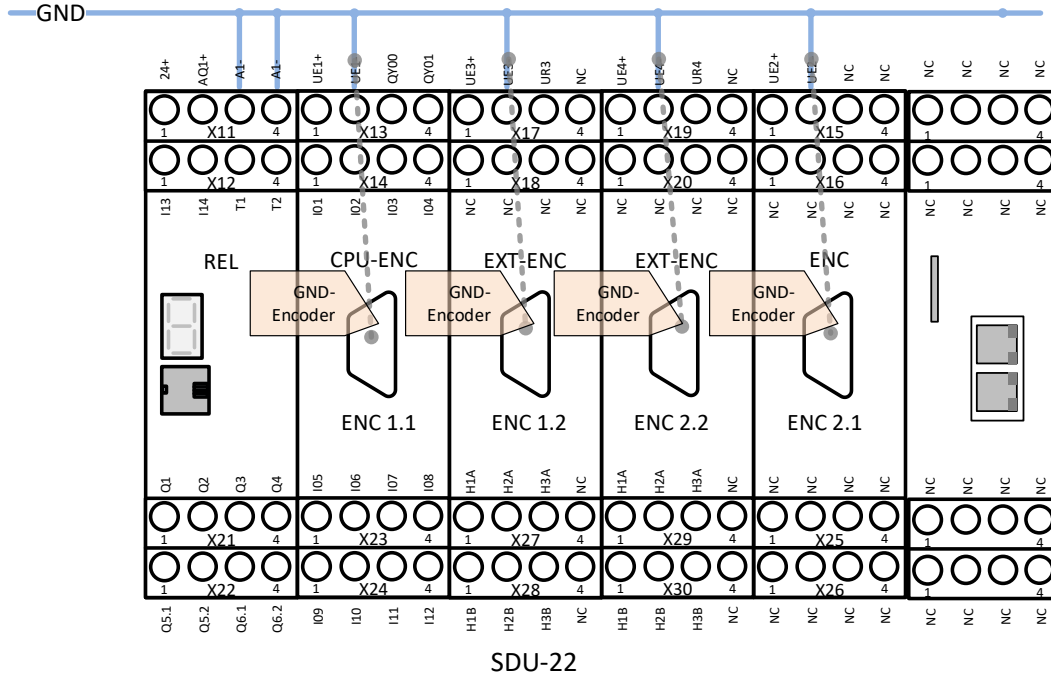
GND

24+ AQ1+ A1- A1- UE1+ UE1 QY00 QY01 UE3+ UE3 UR3 NC UE4+ UE4 UR4 NC UE2+ UE2 NC NC NC NC NC NC

1 X11 4 1 X13 4 1 X17 4 1 X19 4 1 X15 4 1 4
1 X12 4 1 X14 4 1 X18 4 1 X20 4 1 X16 4 1 4

I13 I14 T1 T2 I01 I02 I03 I04 NC NC NC NC NC NC NC NC NC NC NC NC NC NC NC NC

REL

CPU-ENC

EXT-ENC

EXT-ENC

ENC

GND-Encoder

GND-Encoder

GND-Encoder

GND-Encoder

ENC 1.1

ENC 1.2

ENC 2.2

ENC 2.1

Q1 Q2 Q3 Q4 I05 I06 I07 I08 H1A H2A H3A NC H1A H2A H3A NC NC NC NC NC NC NC NC NC

1 X21 4 1 X23 4 1 X27 4 1 X29 4 1 X25 4 1 4
1 X22 4 1 X24 4 1 X28 4 1 X30 4 1 X26 4 1 4

Q5.1 Q5.2 Q6.1 Q6.2 I09 I10 I11 I12 H1B H2B H3B NC H1B H2B H3B NC NC NC NC NC NC NC NC NC

SDU-22